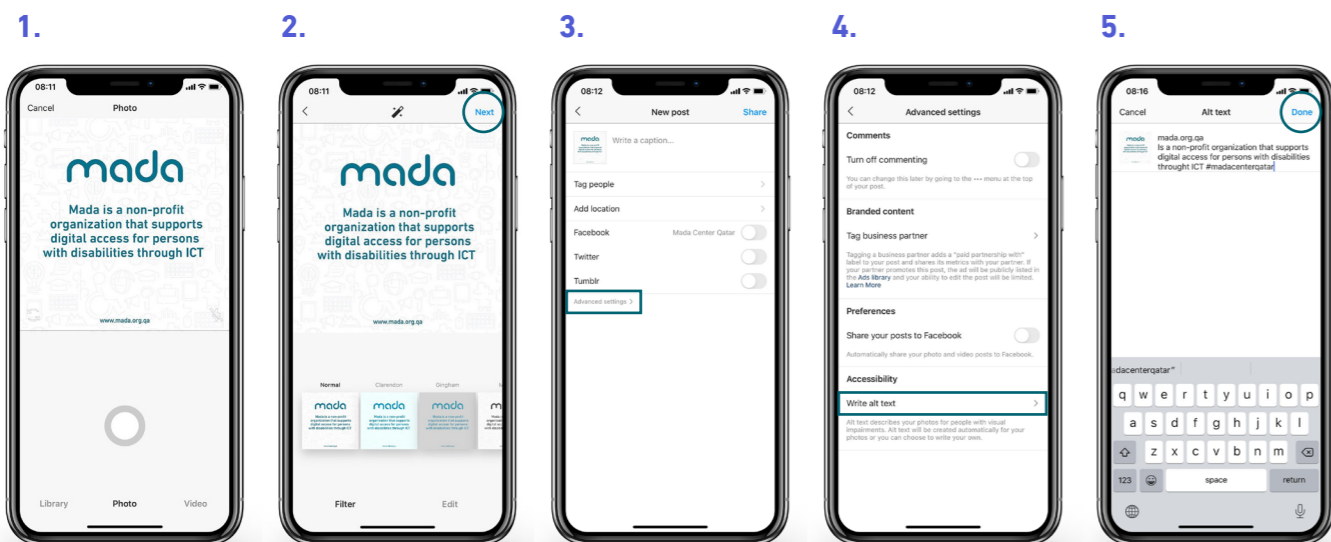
1.

08:11

Cancel Photo

mada

Mada is a non-profit organization that supports digital access for persons with disabilities through ICT

www.mada.org.qa

Library Photo Video

2.

08:11

Next

mada

Mada is a non-profit organization that supports digital access for persons with disabilities through ICT

www.mada.org.qa

Normal Clarendon Gingham

Filter Edit

3.

08:12

New post Share

Write a caption...

Tag people

Add location

Facebook Mada Center Qatar

Twitter

Tumblr

Advanced settings >

4.

08:12

Advanced settings

Comments

Turn off commenting

You can change this later by going to the ··· menu at the top of your post.

Branded content

Tag business partner

Tagging a business partner adds a "paid partnership with" label to your post and shares its metrics with your partner. If your partner promotes this post, the ad will be publicly listed in the Ads library and your ability to edit the post will be limited. Learn More

Preferences

Share your posts to Facebook

Automatically share your photo and video posts to Facebook.

Accessibility

Write alt text

Alt text describes your photos for people with visual impairments. Alt text will be created automatically for your photos or you can choose to write your own.

5.

08:16

Cancel Alt text Done

mada.org.qa
Is a non-profit organization that supports digital access for persons with disabilities throught ICT #madacenterqatar

"madacenterqatar"

q w e r t y u i o p
a s d f g h j k l
z x c v b n m
123 space return